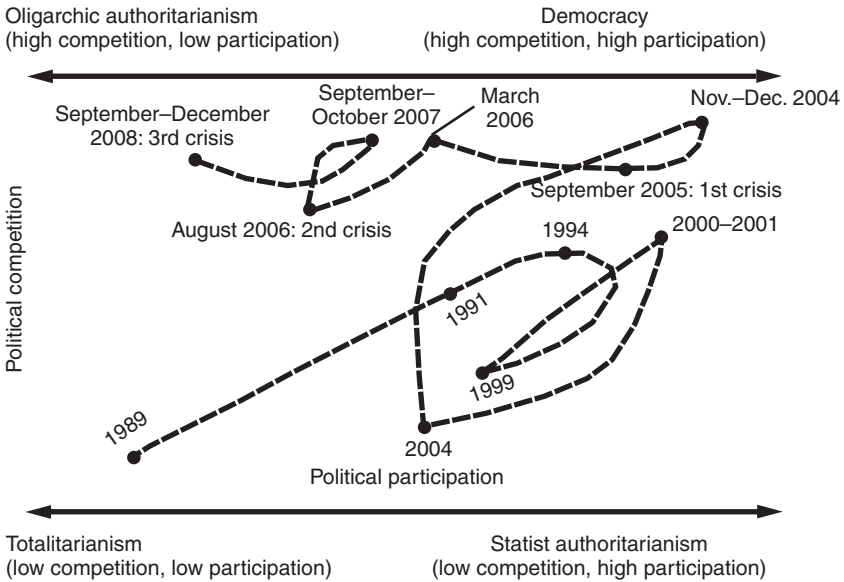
Oligarchic authoritarianism
(high competition, low participation)

Democracy
(high competition, high participation)

September–December 2008: 3rd crisis

September–October 2007

March 2006

Nov.–Dec. 2004

September 2005: 1st crisis

August 2006: 2nd crisis

1994

2000–2001

1991

1999

1989

2004

Political competition

Political participation

Totalitarianism
(low competition, low participation)

Statist authoritarianism
(low competition, high participation)